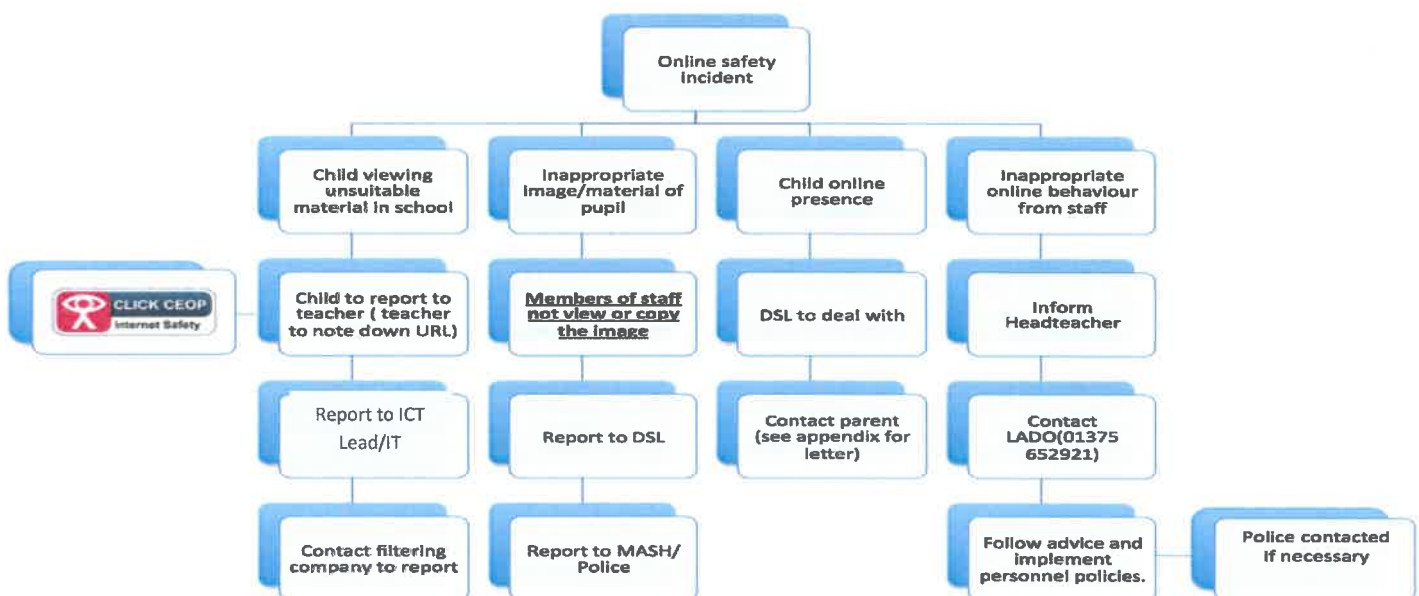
Online safety incident

Child viewing unsuitable material in school

Child to report to teacher ( teacher to note down URL)

CLICK CEOP
Internet Safety

Report to ICT Lead/IT

Contact filtering company to report

Inappropriate image/material of pupil

Members of staff not view or copy the image

Report to DSL

Report to MASH/ Police

Child online presence

DSL to deal with

Contact parent (see appendix for letter)

Inappropriate online behaviour from staff

Inform Headteacher

Contact LADO(01375 652921)

Follow advice and implement personnel policies.

Police contacted if necessary